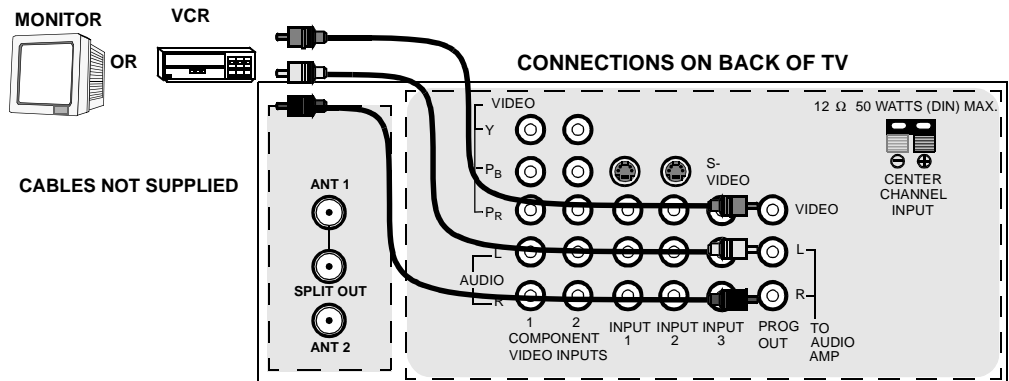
MONITOR

VCR

OR

CONNECTIONS ON BACK OF TV

CABLES NOT SUPPLIED

ANT 1

SPLIT OUT

ANT 2

VIDEO

Y

$P_B$

$P_R$

L

AUDIO

R

12 Ω 50 WATTS (DIN) MAX.

⊖ ⊕

CENTER CHANNEL INPUT

S-VIDEO

VIDEO

L

R

1 2 COMPONENT VIDEO INPUTS

INPUT 1

INPUT 2

INPUT 3

PROG OUT

TO AUDIO AMP